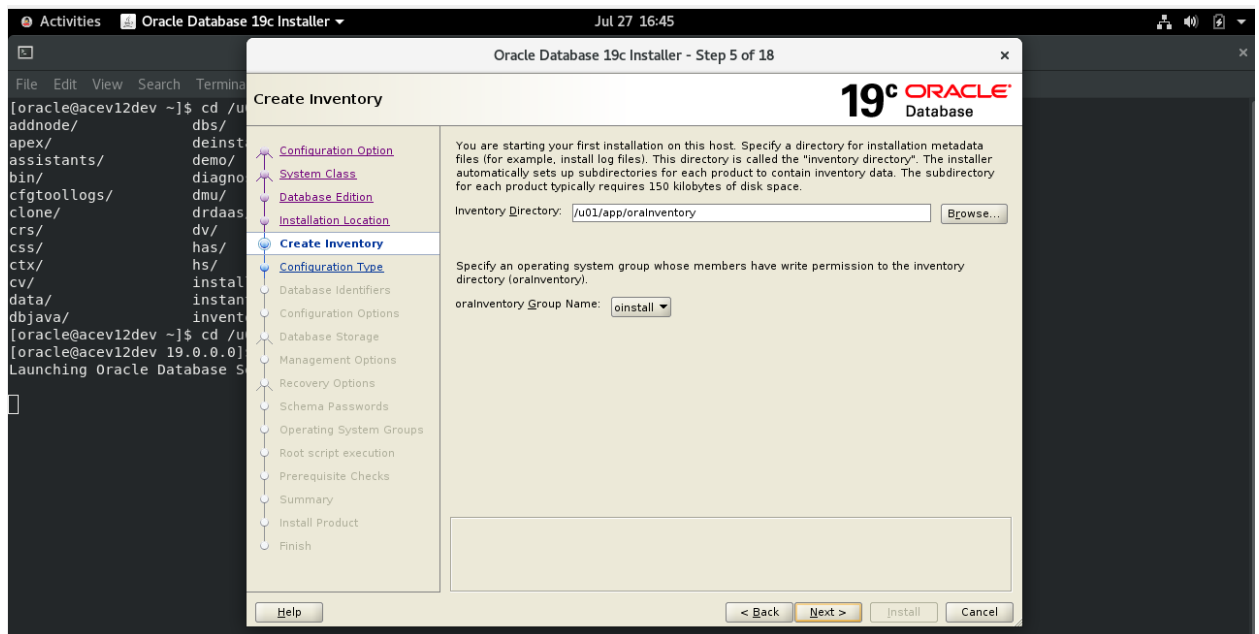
Activities   Oracle Database 19c Installer ▾   Jul 27 16:45

File Edit View Search Termina
[oracle@acev12dev ~]$ cd /u
addnode/   dbs/
apex/   deinst
assistants/   demo/
bin/   diagno
cfgtoollogs/   dmu/
clone/   drdaas
crs/   dv/
css/   has/
ctx/   hs/
cv/   instal
data/   instan
dbjava/   invent
[oracle@acev12dev ~]$ cd /u
[oracle@acev12dev 19.0.0.0]
Launching Oracle Database S

Oracle Database 19c Installer - Step 5 of 18   ×

Create Inventory

19c ORACLE Database

Configuration Option
System Class
Database Edition
Installation Location
Create Inventory
Configuration Type
Database Identifiers
Configuration Options
Database Storage
Management Options
Recovery Options
Schema Passwords
Operating System Groups
Root script execution
Prerequisite Checks
Summary
Install Product
Finish

You are starting your first installation on this host. Specify a directory for installation metadata files (for example, install log files). This directory is called the "inventory directory". The installer automatically sets up subdirectories for each product to contain inventory data. The subdirectory for each product typically requires 150 kilobytes of disk space.

Inventory Directory: /u01/app/oraInventory   Browse...

Specify an operating system group whose members have write permission to the inventory directory (oraInventory).

oraInventory Group Name: oinstall ▾

Help   < Back   Next >   Install   Cancel